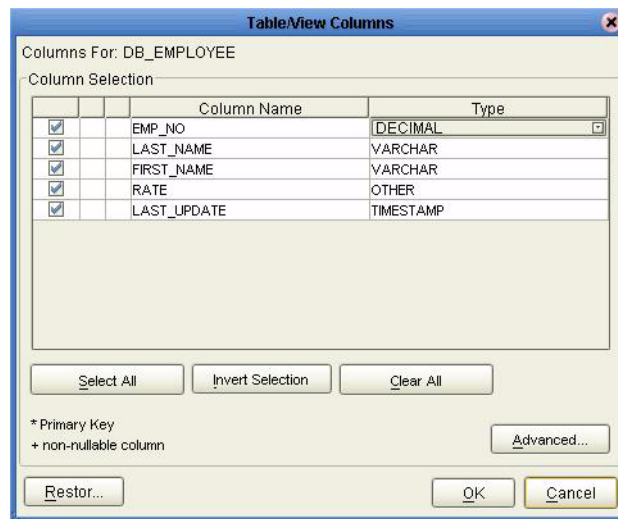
Table/View Columns

Columns For: DB_EMPLOYEE

Column Selection

| | | | Column Name | Type |
|---|---|---|---|---|
| ☑ | | | EMP_NO | DECIMAL |
| ☑ | | | LAST_NAME | VARCHAR |
| ☑ | | | FIRST_NAME | VARCHAR |
| ☑ | | | RATE | OTHER |
| ☑ | | | LAST_UPDATE | TIMESTAMP |

Select All    Invert Selection    Clear All

* Primary Key
+ non-nullable column

Advanced...

Restor...    OK    Cancel